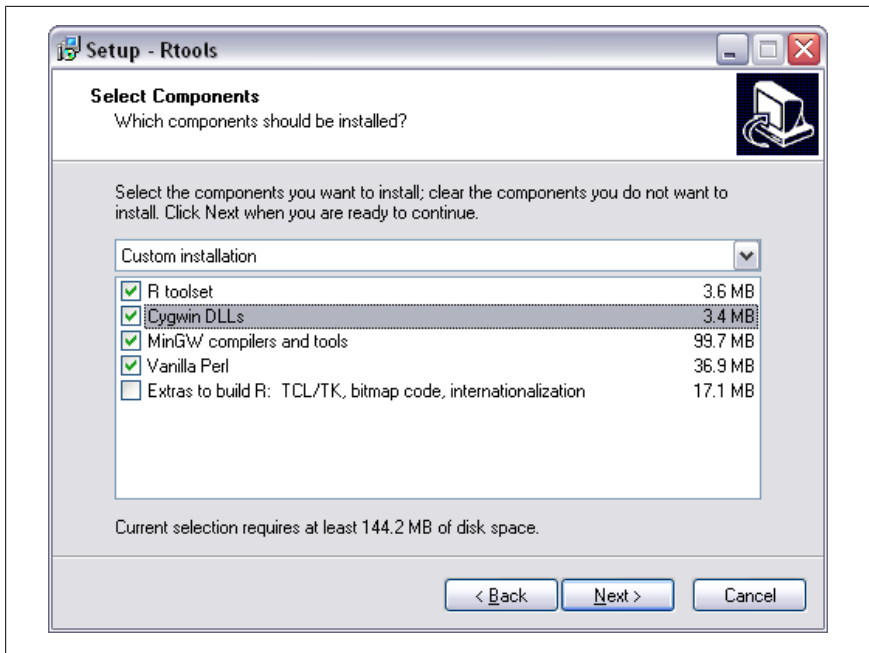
Setup - Rtools

Select Components
Which components should be installed?

Select the components you want to install; clear the components you do not want to install. Click Next when you are ready to continue.

Custom installation

| | | |
|---|---|---|
| ☑ | R toolset | 3.6 MB |
| ☑ | Cygwin DLLs | 3.4 MB |
| ☑ | MinGW compilers and tools | 99.7 MB |
| ☑ | Vanilla Perl | 36.9 MB |
| ☐ | Extras to build R: TCL/TK, bitmap code, internationalization | 17.1 MB |

Current selection requires at least 144.2 MB of disk space.

< Back | Next > | Cancel